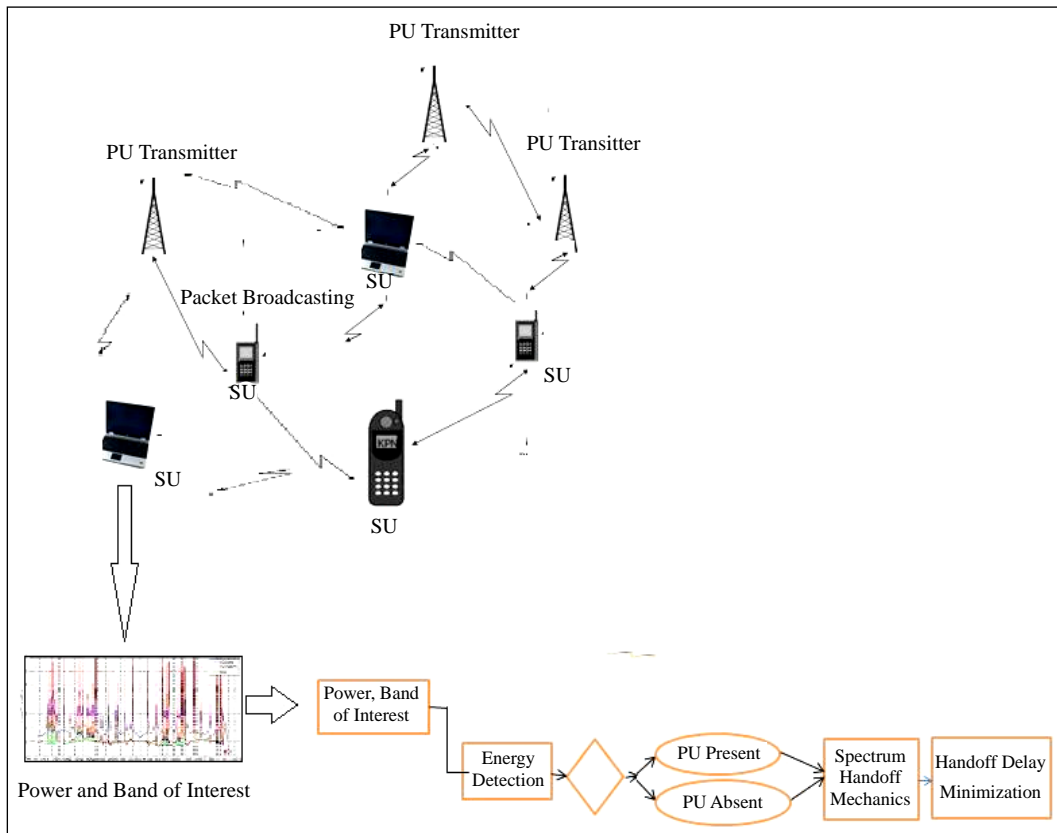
PU Transmitter

PU Transmitter

PU Transitter

SU

Packet Broadcasting

SU

SU

SU

KPN

SU

Power and Band of Interest

Power, Band of Interest

Energy Detection

PU Present

PU Absent

Spectrum Handoff Mechanics

Handoff Delay Minimization